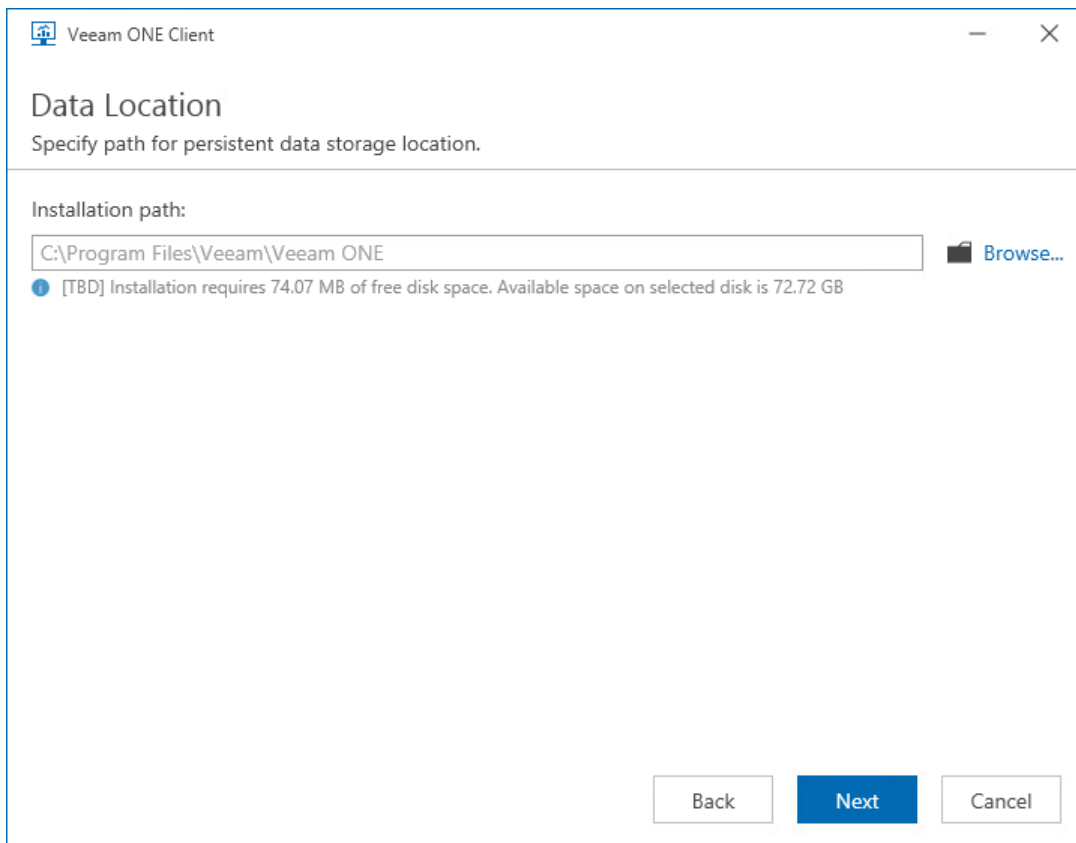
Veeam ONE Client

Data Location

Specify path for persistent data storage location.

Installation path:

C:\Program Files\Veeam\Veeam ONE

Browse...

[TBD] Installation requires 74.07 MB of free disk space. Available space on selected disk is 72.72 GB

Back

Next

Cancel